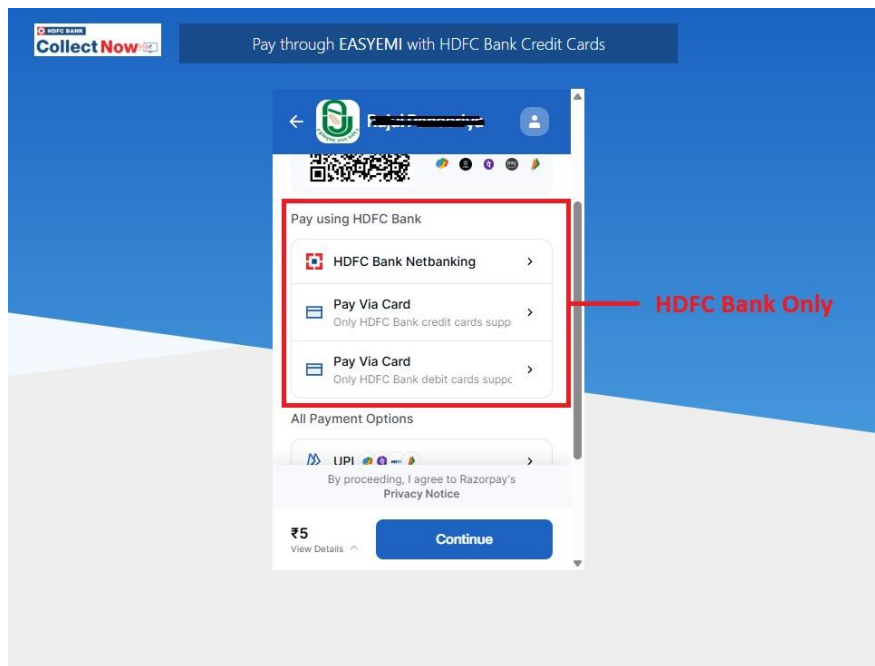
HDFC BANK
Collect Now

Pay through EASYEMI with HDFC Bank Credit Cards

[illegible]

Pay using HDFC Bank

HDFC Bank Netbanking

Pay Via Card
Only HDFC Bank credit cards supp

Pay Via Card
Only HDFC Bank debit cards suppo

HDFC Bank Only

All Payment Options

UPI

By proceeding, I agree to Razorpay's
Privacy Notice

₹5
View Details

Continue